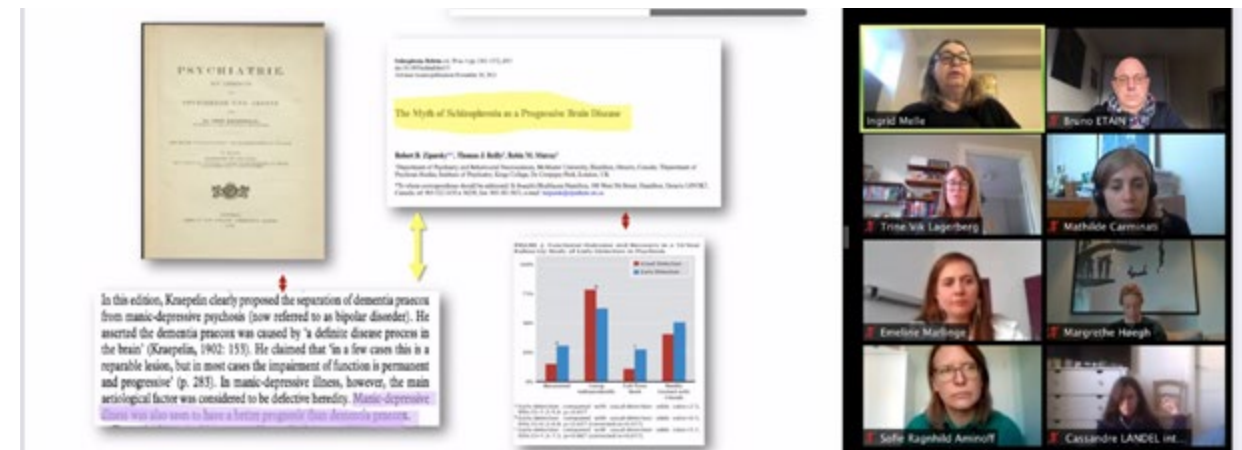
PSYCHIATRIE

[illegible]

The Myth of Schizophrenia as a Progressive Brain Disease

Robert B. Zipursky, Thomas J. Reilly, Robin M. Murray

In this edition, Kraepelin clearly proposed the separation of dementia praecox from manic-depressive psychosis (now referred to as bipolar disorder). He asserted the dementia praecox was caused by 'a definite disease process in the brain' (Kraepelin, 1902: 153). He claimed that 'in a few cases this is a reparable lesion, but in most cases the impairment of function is permanent and progressive' (p. 283). In manic-depressive illness, however, the main aetiological factor was considered to be defective heredity. Manic-depressive illness was also seen to have a better prognosis than dementia praecox.

Ingrid Melle
Bruno ETAIN
Trine Vik Lagerberg
Mathilde Carminati
Emeline Mallinge
Margrethe Høegh
Sofie Ragnhild Aminoff
Cassandre LANDEL int...